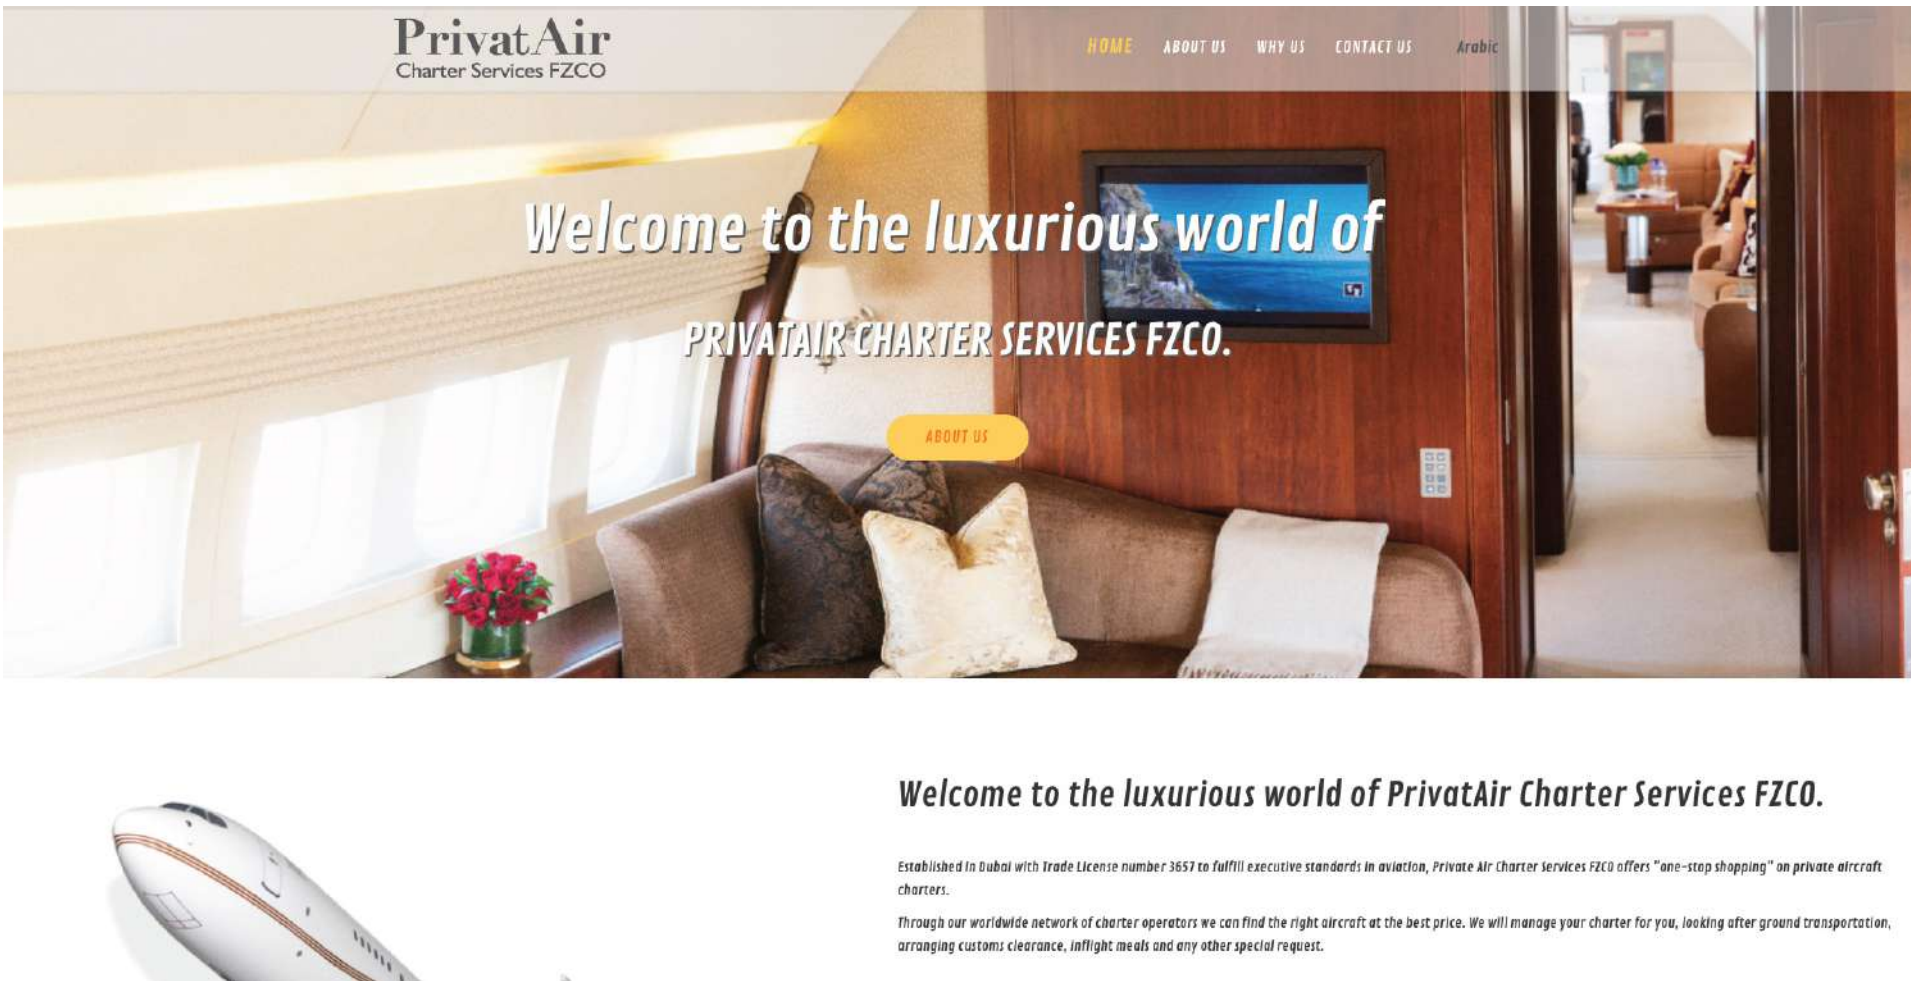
PrivatAir
Charter Services FZCO

HOME ABOUT US WHY US CONTACT US Arabic

Welcome to the luxurious world of

PRIVATAIR CHARTER SERVICES FZCO.

ABOUT US

Welcome to the luxurious world of PrivatAir Charter Services FZCO.

Established in Dubai with Trade License number 3657 to fulfill executive standards in aviation, Private Air Charter Services FZCO offers "one-stop shopping" on private aircraft charters.

Through our worldwide network of charter operators we can find the right aircraft at the best price. We will manage your charter for you, looking after ground transportation, arranging customs clearance, inflight meals and any other special request.